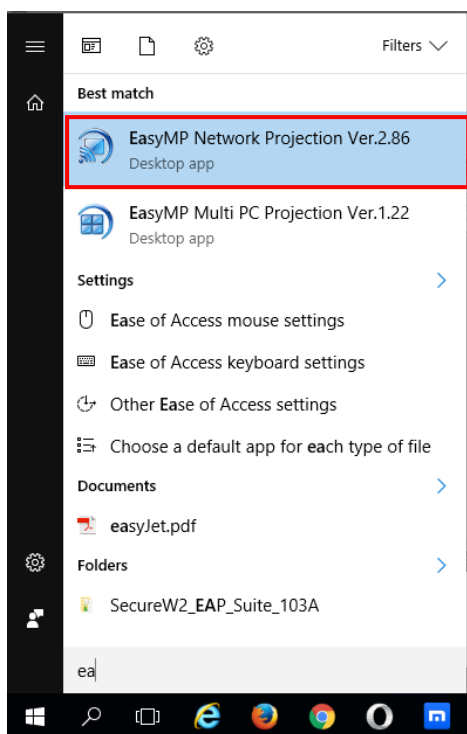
Filters

Best match

EasyMP Network Projection Ver.2.86
Desktop app

EasyMP Multi PC Projection Ver.1.22
Desktop app

Settings

Ease of Access mouse settings

Ease of Access keyboard settings

Other Ease of Access settings

Choose a default app for each type of file

Documents

easyJet.pdf

Folders

SecureW2_EAP_Suite_103A

ea